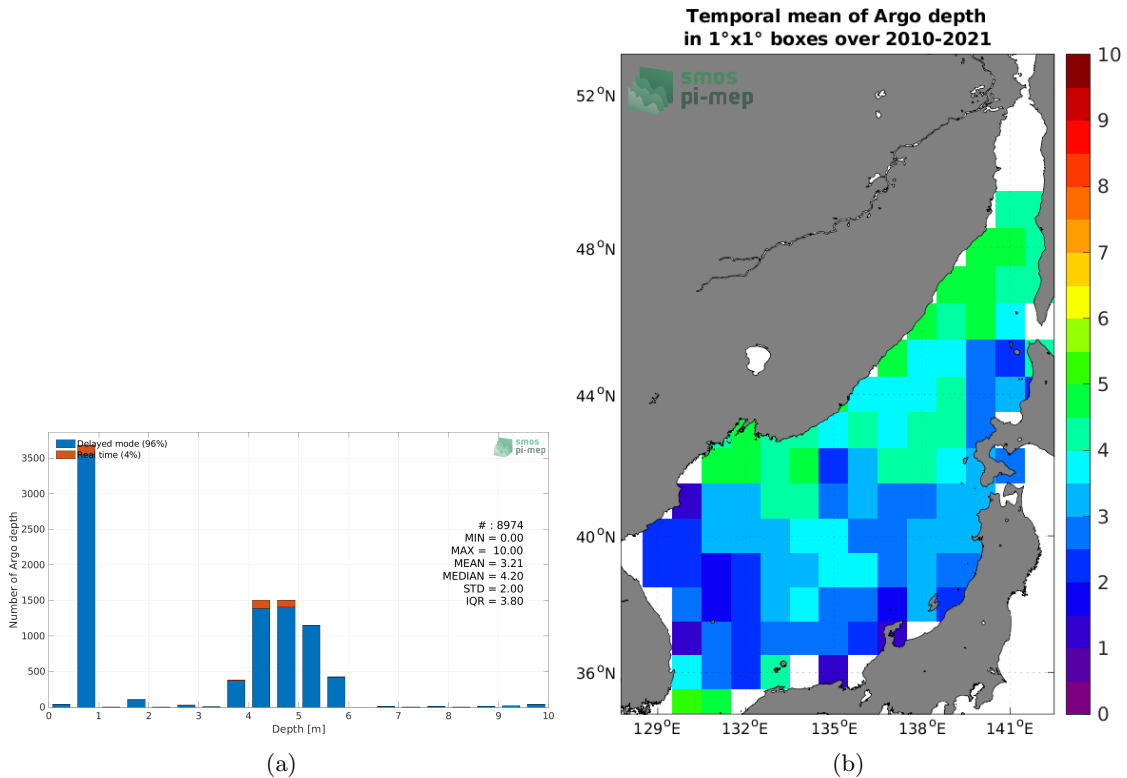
Delayed mode (96%)
Real time (4%)

smos pi-mep

Number of Argo depth

3500
3000
2500
2000
1500
1000
500
0

0 1 2 3 4 5 6 7 8 9 10
Depth [m]

# : 8974
MIN = 0.00
MAX = 10.00
MEAN = 3.21
MEDIAN = 4.20
STD = 2.00
IQR = 3.80

(a)

Temporal mean of Argo depth
in 1°x1° boxes over 2010-2021

smos pi-mep

52$^{o}$N
48$^{o}$N
44$^{o}$N
40$^{o}$N
36$^{o}$N

129$^{o}$E 132$^{o}$E 135$^{o}$E 138$^{o}$E 141$^{o}$E

10
9
8
7
6
5
4
3
2
1
0

(b)